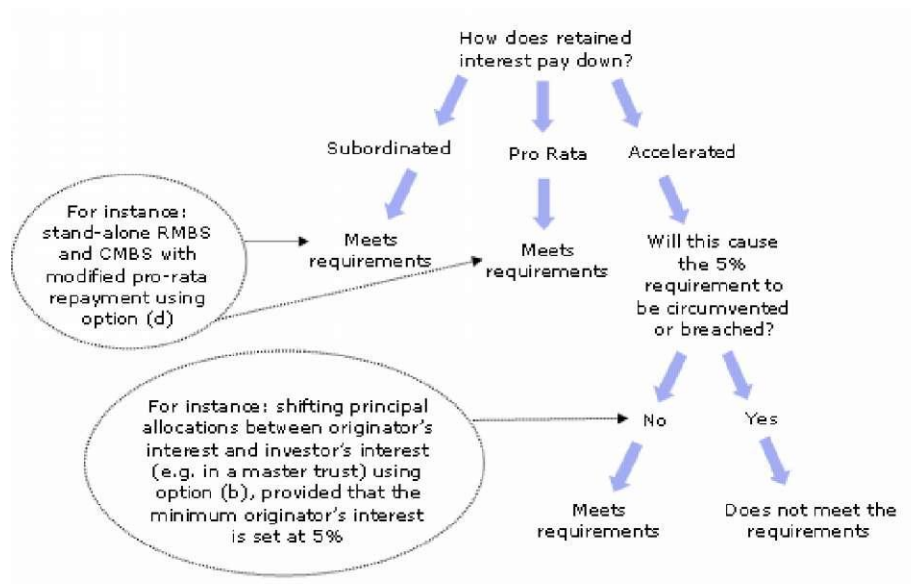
How does retained interest pay down?

Subordinated

Pro Rata

Accelerated

For instance: stand-alone RMBS and CMBS with modified pro-rata repayment using option (d)

Meets requirements

Meets requirements

Will this cause the 5% requirement to be circumvented or breached?

For instance: shifting principal allocations between originator's interest and investor's interest (e.g. in a master trust) using option (b), provided that the minimum originator's interest is set at 5%

No

Yes

Meets requirements

Does not meet the requirements